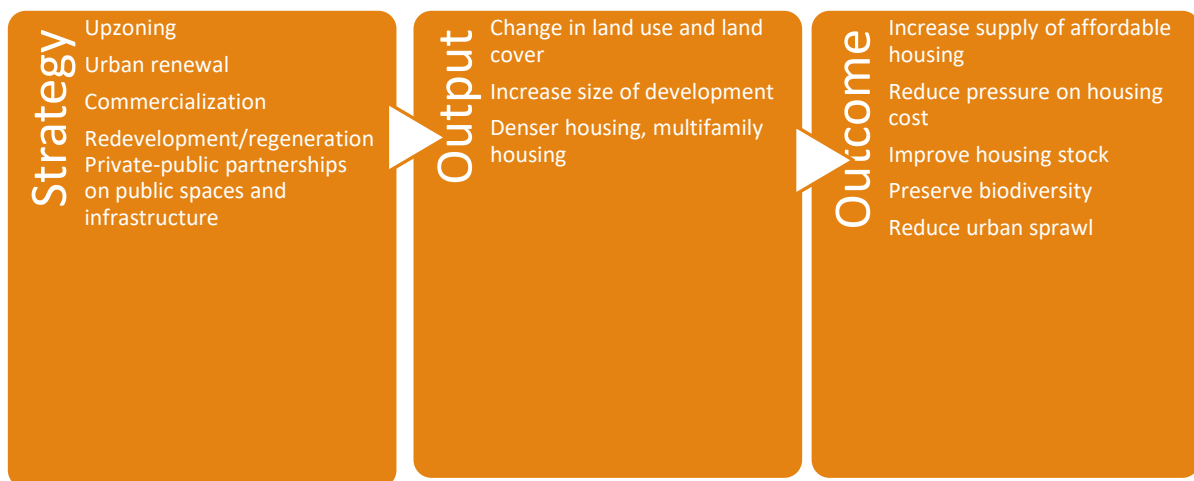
Strategy

Upzoning

Urban renewal

Commercialization

Redevelopment/regeneration
Private-public partnerships on public spaces and infrastructure

Output

Change in land use and land cover

Increase size of development

Denser housing, multifamily housing

Outcome

Increase supply of affordable housing

Reduce pressure on housing cost

Improve housing stock

Preserve biodiversity

Reduce urban sprawl